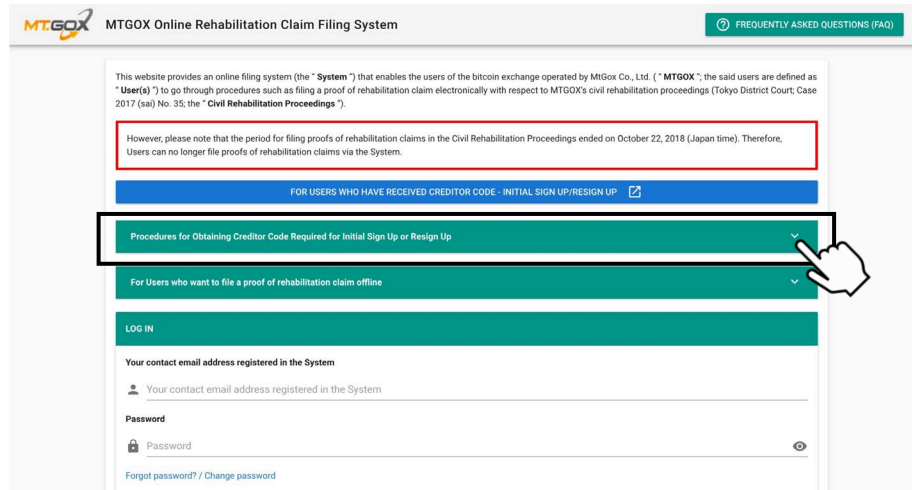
MTGOX MTGOX Online Rehabilitation Claim Filing System

FREQUENTLY ASKED QUESTIONS (FAQ)

This website provides an online filing system (the " **System** ") that enables the users of the bitcoin exchange operated by MtGox Co., Ltd. ( " **MTGOX** "; the said users are defined as " **User(s)** ") to go through procedures such as filing a proof of rehabilitation claim electronically with respect to MTGOX's civil rehabilitation proceedings (Tokyo District Court; Case 2017 (sai) No. 35; the " **Civil Rehabilitation Proceedings** ").

However, please note that the period for filing proofs of rehabilitation claims in the Civil Rehabilitation Proceedings ended on October 22, 2018 (Japan time). Therefore, Users can no longer file proofs of rehabilitation claims via the System.

FOR USERS WHO HAVE RECEIVED CREDITOR CODE - INITIAL SIGN UP/RESIGN UP

Procedures for Obtaining Creditor Code Required for Initial Sign Up or Resign Up

For Users who want to file a proof of rehabilitation claim offline

LOG IN

Your contact email address registered in the System

Your contact email address registered in the System

Password

Password

Forgot password? / Change password